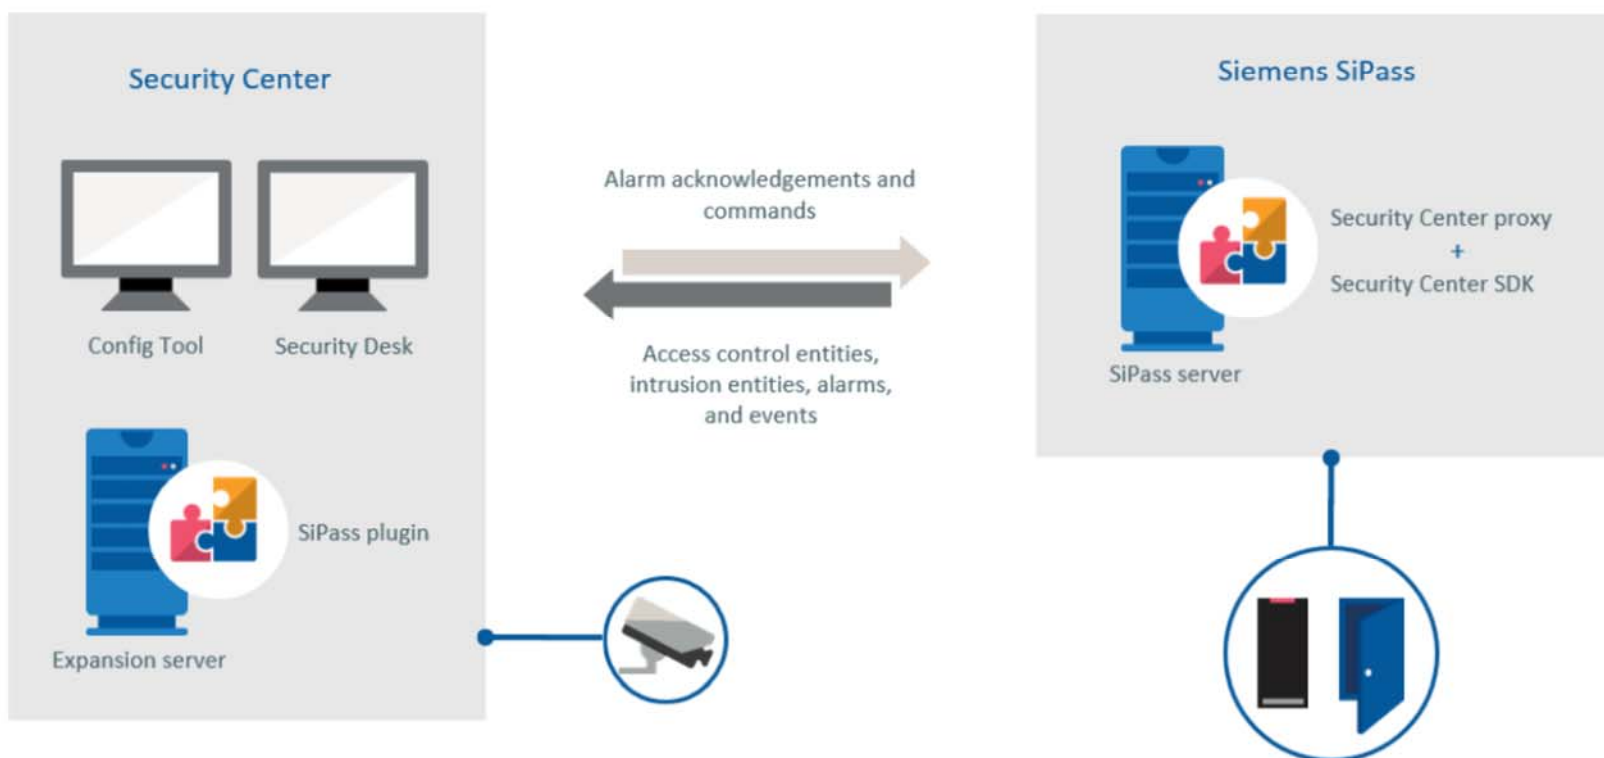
Security Center

Config Tool

Security Desk

SiPass plugin

Expansion server

Alarm acknowledgements and commands

Access control entities, intrusion entities, alarms, and events

Siemens SiPass

Security Center proxy
+
Security Center SDK

SiPass server